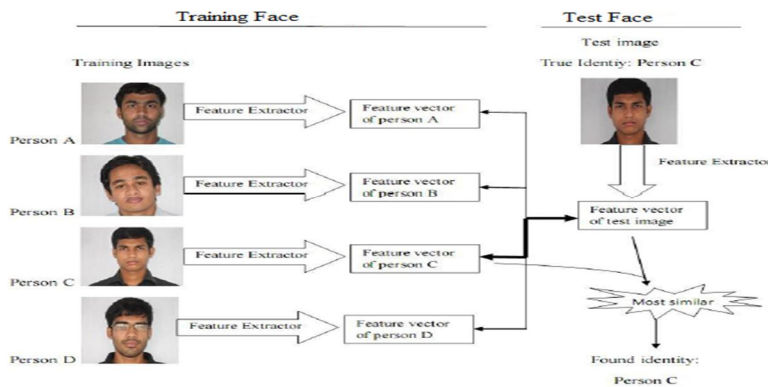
Training Face

Test Face

Training Images

Test image

True Identity: Person C

Person A

Feature Extractor

Feature vector of person A

Person B

Feature Extractor

Feature vector of person B

Person C

Feature Extractor

Feature vector of person C

Person D

Feature Extractor

Feature vector of person D

Feature Extractor

Feature vector of test image

Most similar

Found identity:

Person C